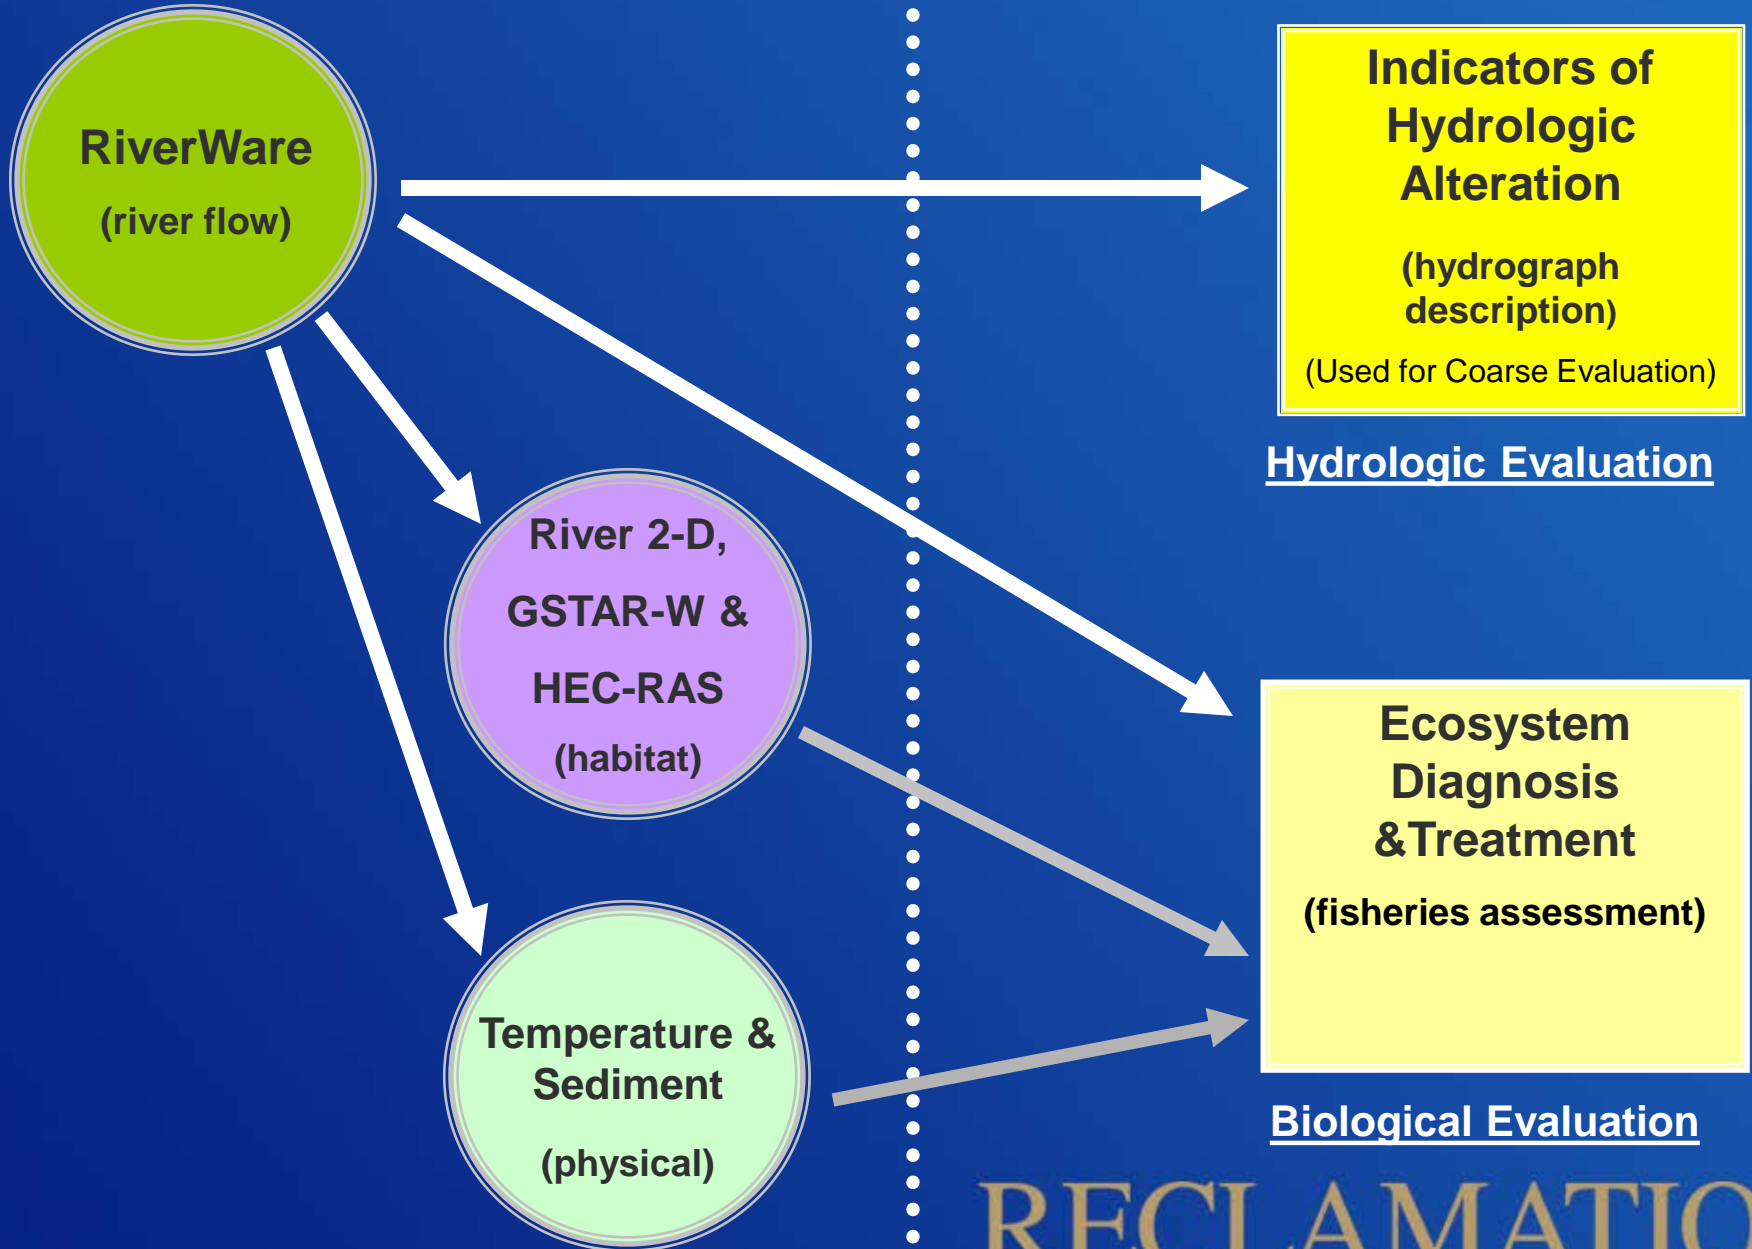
RiverWare

(river flow)

Indicators of Hydrologic Alteration

(hydrograph description)

(Used for Coarse Evaluation)

Hydrologic Evaluation

River 2-D, GSTAR-W & HEC-RAS

(habitat)

Ecosystem Diagnosis &Treatment

(fisheries assessment)

Temperature & Sediment

(physical)

Biological Evaluation

RECLAMATIO